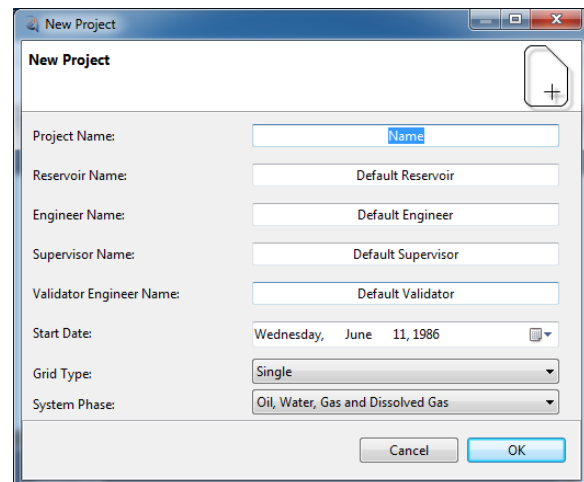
New Project

New Project

Project Name: Name

Reservoir Name: Default Reservoir

Engineer Name: Default Engineer

Supervisor Name: Default Supervisor

Validator Engineer Name: Default Validator

Start Date: Wednesday, June 11, 1986

Grid Type: Single

System Phase: Oil, Water, Gas and Dissolved Gas

Cancel OK